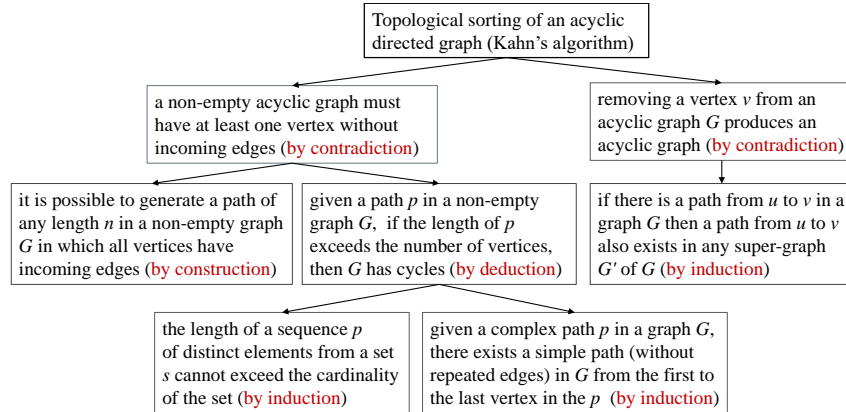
Topological sorting of an acyclic directed graph (Kahn's algorithm)

a non-empty acyclic graph must have at least one vertex without incoming edges (by contradiction)

removing a vertex $v$ from an acyclic graph $G$ produces an acyclic graph (by contradiction)

it is possible to generate a path of any length $n$ in a non-empty graph $G$ in which all vertices have incoming edges (by construction)

given a path $p$ in a non-empty graph $G$, if the length of $p$ exceeds the number of vertices, then $G$ has cycles (by deduction)

if there is a path from $u$ to $v$ in a graph $G$ then a path from $u$ to $v$ also exists in any super-graph $G'$ of $G$ (by induction)

the length of a sequence $p$ of distinct elements from a set $s$ cannot exceed the cardinality of the set (by induction)

given a complex path $p$ in a graph $G$, there exists a simple path (without repeated edges) in $G$ from the first to the last vertex in the $p$ (by induction)